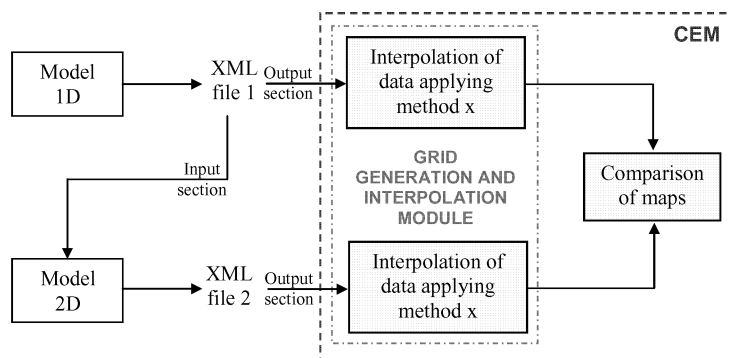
CEM

Model 1D

XML file 1

Output section

Interpolation of data applying method x

Input section

GRID GENERATION AND INTERPOLATION MODULE

Comparison of maps

Model 2D

XML file 2

Output section

Interpolation of data applying method x